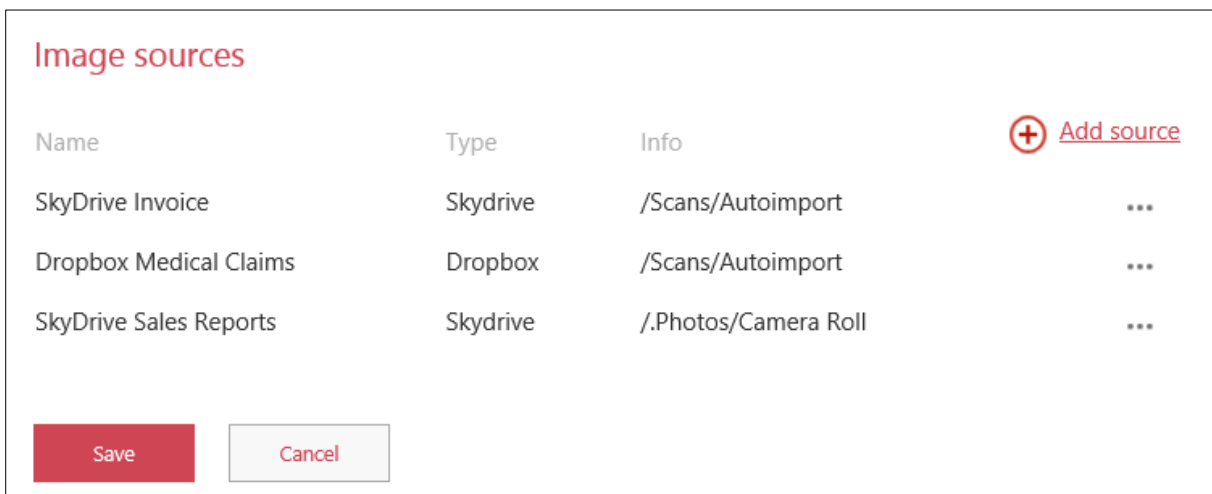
Image sources

Add source

| Name | Type | Info | |
|---|---|---|---|
| SkyDrive Invoice | Skydrive | /Scans/Autoimport | ... |
| Dropbox Medical Claims | Dropbox | /Scans/Autoimport | ... |
| SkyDrive Sales Reports | Skydrive | /.Photos/Camera Roll | ... |

Save

Cancel